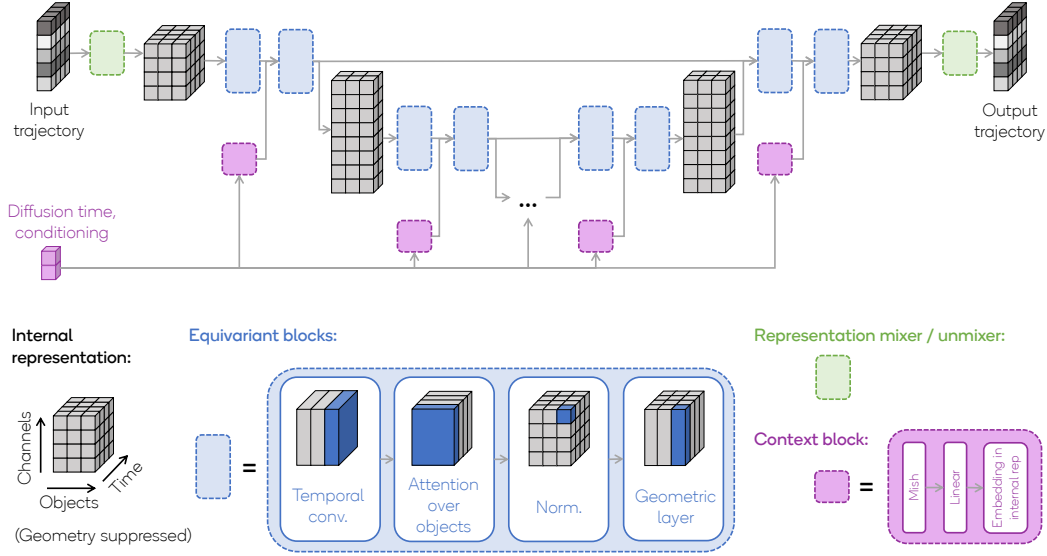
Input trajectory

Output trajectory

Diffusion time, conditioning

...

Internal representation:

Channels

Objects

Time

(Geometry suppressed)

Equivariant blocks:

=

Temporal conv.

Attention over objects

Norm.

Geometric layer

Representation mixer / unmixer:

Context block:

=

Mish

Linear

Embedding in internal rep